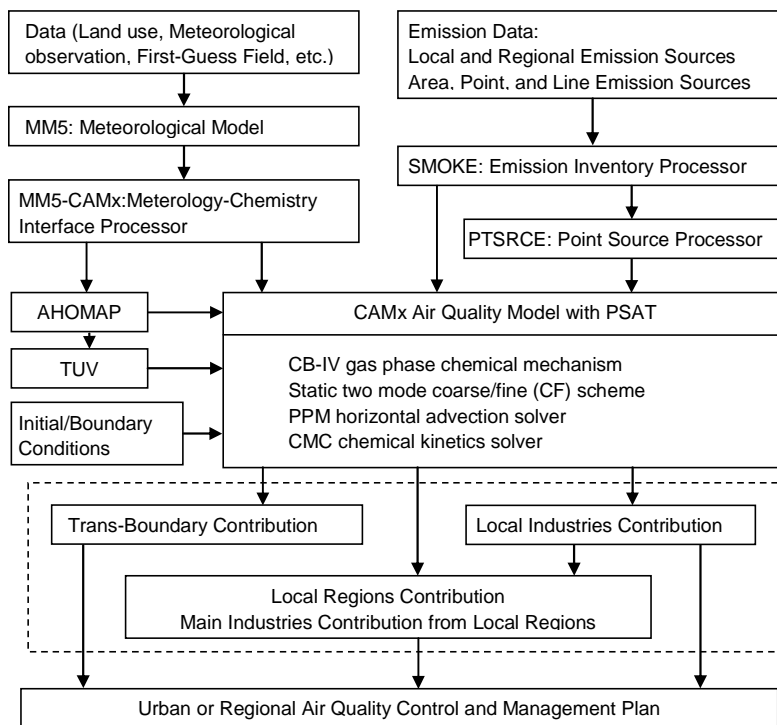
Data (Land use, Meteorological observation, First-Guess Field, etc.)

MM5: Meteorological Model

MM5-CAMx:Meterology-Chemistry Interface Processor

Emission Data:
Local and Regional Emission Sources
Area, Point, and Line Emission Sources

SMOKE: Emission Inventory Processor

PTSRCE: Point Source Processor

AHOMAP

TUV

Initial/Boundary Conditions

CAMx Air Quality Model with PSAT

CB-IV gas phase chemical mechanism
Static two mode coarse/fine (CF) scheme
PPM horizontal advection solver
CMC chemical kinetics solver

Trans-Boundary Contribution

Local Industries Contribution

Local Regions Contribution
Main Industries Contribution from Local Regions

Urban or Regional Air Quality Control and Management Plan